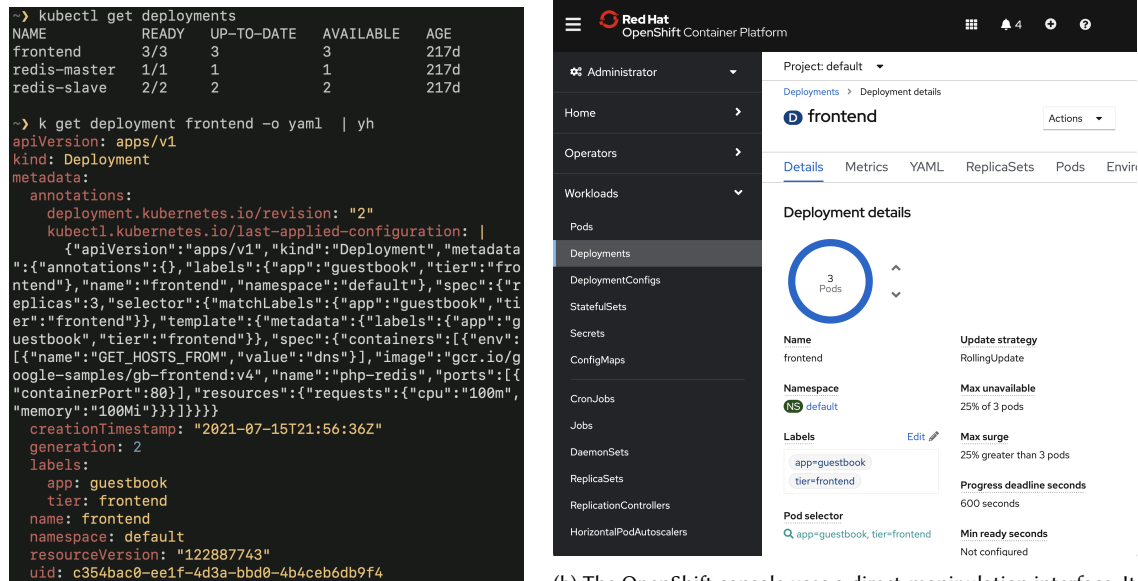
~❯ kubectl get deployments
NAME READY UP-TO-DATE AVAILABLE AGE
frontend 3/3 3 3 217d
redis-master 1/1 1 1 217d
redis-slave 2/2 2 2 217d

~❯ k get deployment frontend -o yaml | yh
apiVersion: apps/v1
kind: Deployment
metadata:
  annotations:
    deployment.kubernetes.io/revision: "2"
    kubectl.kubernetes.io/last-applied-configuration: |
      {"apiVersion":"apps/v1","kind":"Deployment","metadata":{"annotations":{},"labels":{"app":"guestbook","tier":"frontend"},"name":"frontend","namespace":"default"},"spec":{"replicas":3,"selector":{"matchLabels":{"app":"guestbook","tier":"frontend"}},"template":{"metadata":{"labels":{"app":"guestbook","tier":"frontend"}},"spec":{"containers":[{"env":[{"name":"GET_HOSTS_FROM","value":"dns"}],"image":"gcr.io/google-samples/gb-frontend:v4","name":"php-redis","ports":[{"containerPort":80}],"resources":{"requests":{"cpu":"100m","memory":"100Mi"}}}]}}}}
  creationTimestamp: "2021-07-15T21:56:36Z"
  generation: 2
  labels:
    app: guestbook
    tier: frontend
  name: frontend
  namespace: default
  resourceVersion: "122887743"
  uid: c354bac0-ee1f-4d3a-bbd0-4b4ceb6db9f4

Red Hat
OpenShift Container Platform
4

Administrator
Home
Operators
Workloads
Pods
Deployments
DeploymentConfigs
StatefulSets
Secrets
ConfigMaps
CronJobs
Jobs
DaemonSets
ReplicaSets
ReplicationControllers
HorizontalPodAutoscalers

Project: default
Deployments > Deployment details
D frontend
Actions
Details Metrics YAML ReplicaSets Pods Envir

Deployment details
3
Pods

Name
frontend
Namespace
NS default
Labels
Edit
app=guestbook
tier=frontend
Pod selector
app=guestbook, tier=frontend

Update strategy
RollingUpdate
Max unavailable
25% of 3 pods
Max surge
25% greater than 3 pods
Progress deadline seconds
600 seconds
Min ready seconds
Not configured

(b) The OpenShift console uses a direct manipulation interface. It